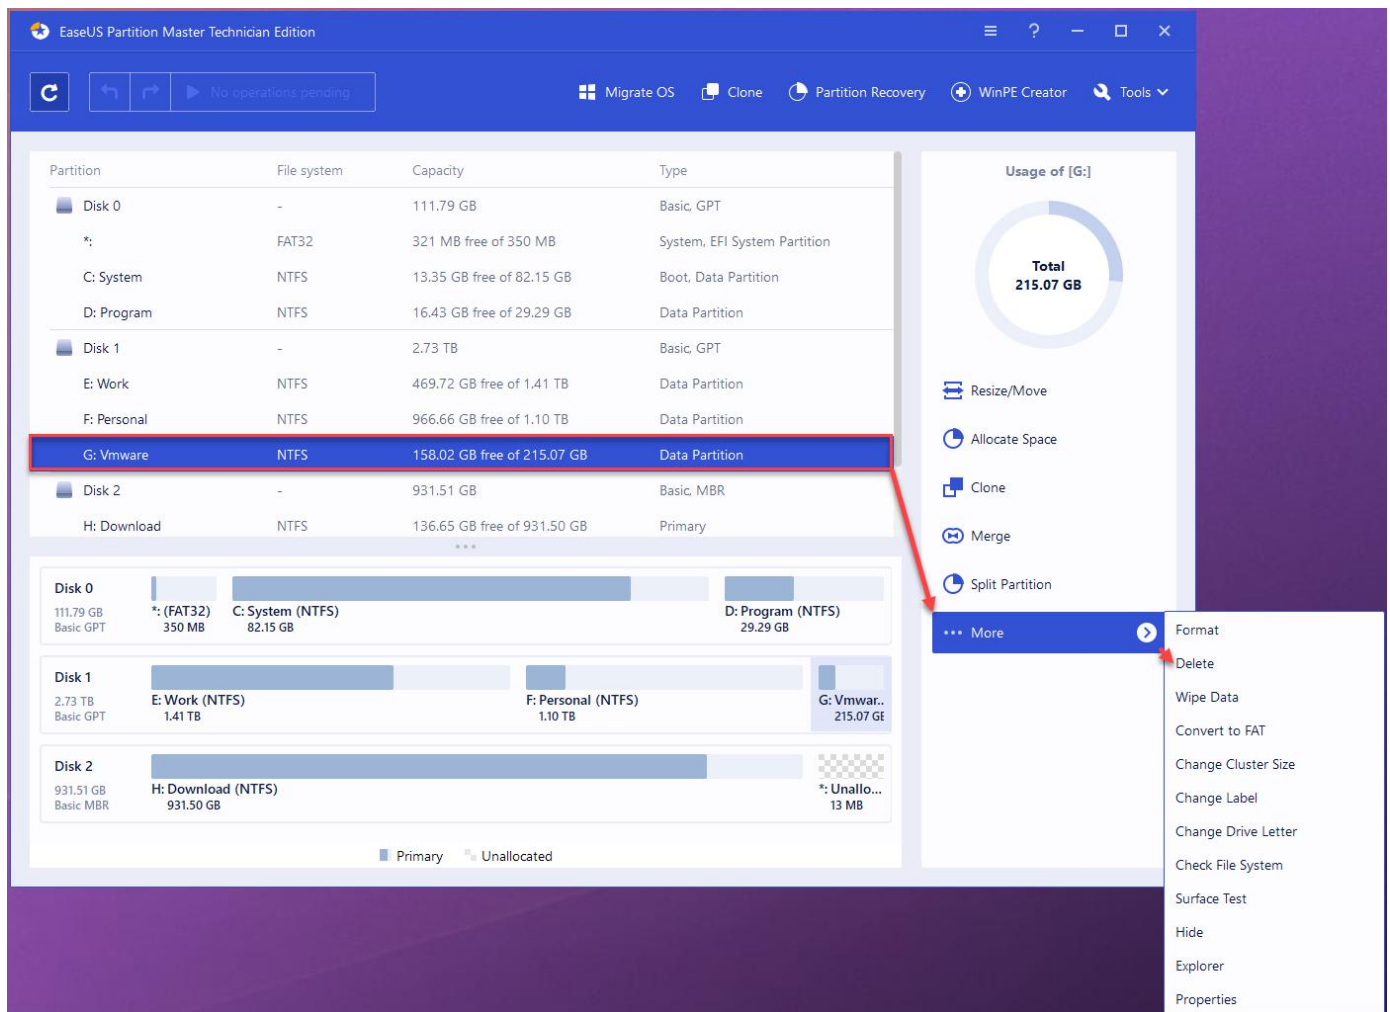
EaseUS Partition Master Technician Edition

No operations pending

Migrate OS   Clone   Partition Recovery   WinPE Creator   Tools

| Partition | File system | Capacity | Type |
|---|---|---|---|
| Disk 0 | - | 111.79 GB | Basic, GPT |
| *: | FAT32 | 321 MB free of 350 MB | System, EFI System Partition |
| C: System | NTFS | 13.35 GB free of 82.15 GB | Boot, Data Partition |
| D: Program | NTFS | 16.43 GB free of 29.29 GB | Data Partition |
| Disk 1 | - | 2.73 TB | Basic, GPT |
| E: Work | NTFS | 469.72 GB free of 1.41 TB | Data Partition |
| F: Personal | NTFS | 966.66 GB free of 1.10 TB | Data Partition |
| G: Vmware | NTFS | 158.02 GB free of 215.07 GB | Data Partition |
| Disk 2 | - | 931.51 GB | Basic, MBR |
| H: Download | NTFS | 136.65 GB free of 931.50 GB | Primary |

Disk 0
111.79 GB
Basic GPT
*: (FAT32)
350 MB
C: System (NTFS)
82.15 GB
D: Program (NTFS)
29.29 GB

Disk 1
2.73 TB
Basic GPT
E: Work (NTFS)
1.41 TB
F: Personal (NTFS)
1.10 TB
G: Vmwar..
215.07 GB

Disk 2
931.51 GB
Basic MBR
H: Download (NTFS)
931.50 GB
*: Unallo...
13 MB

Primary   Unallocated

Usage of [G:]
Total
215.07 GB

Resize/Move
Allocate Space
Clone
Merge
Split Partition
More

Format
Delete
Wipe Data
Convert to FAT
Change Cluster Size
Change Label
Change Drive Letter
Check File System
Surface Test
Hide
Explorer
Properties